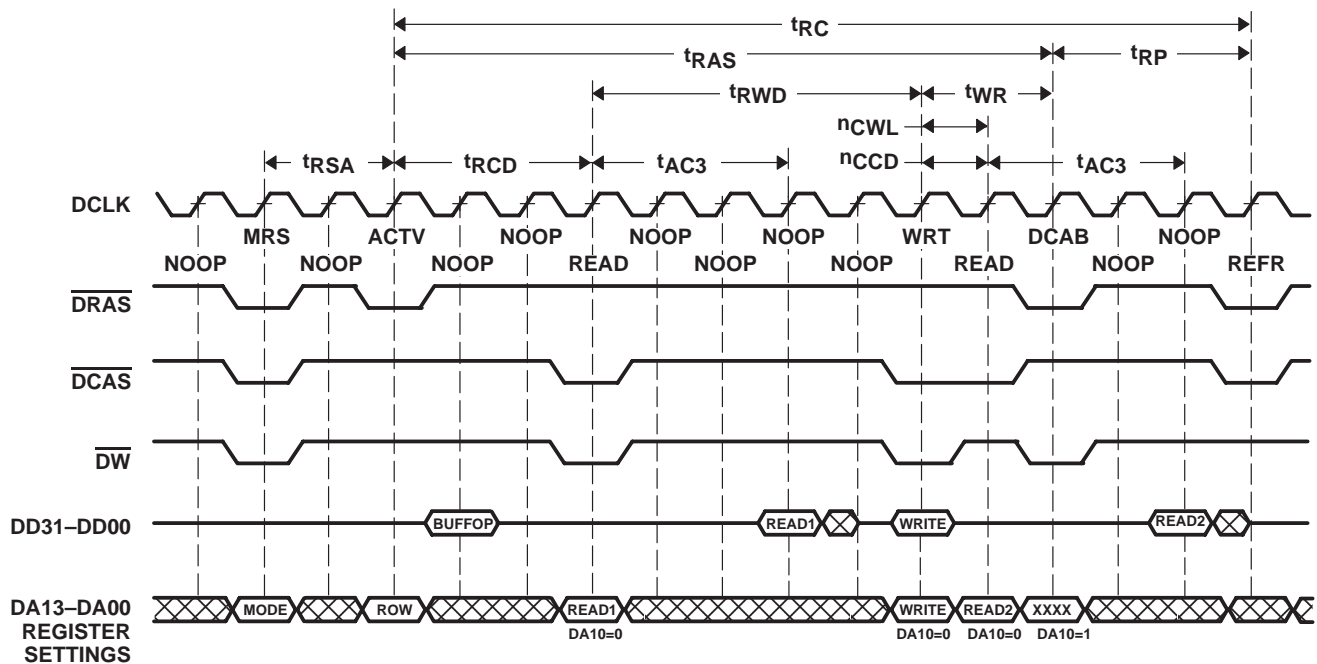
$t_{RC}$

$t_{RAS}$

$t_{RP}$

$t_{RWD}$

$t_{WR}$

$n_{CWL}$

$t_{RSA}$

$t_{RCD}$

$t_{AC3}$

$n_{CCD}$

$t_{AC3}$

DCLK

MRS ACTV NOOP NOOP NOOP WRT DCAB NOOP

NOOP NOOP NOOP READ NOOP NOOP READ NOOP REFR

$\overline{DRAS}$

$\overline{DCAS}$

$\overline{DW}$

DD31–DD00

BUFFOP READ1 WRITE READ2

DA13–DA00 REGISTER SETTINGS

MODE ROW READ1 WRITE READ2 XXXX

DA10=0 DA10=0 DA10=0 DA10=1